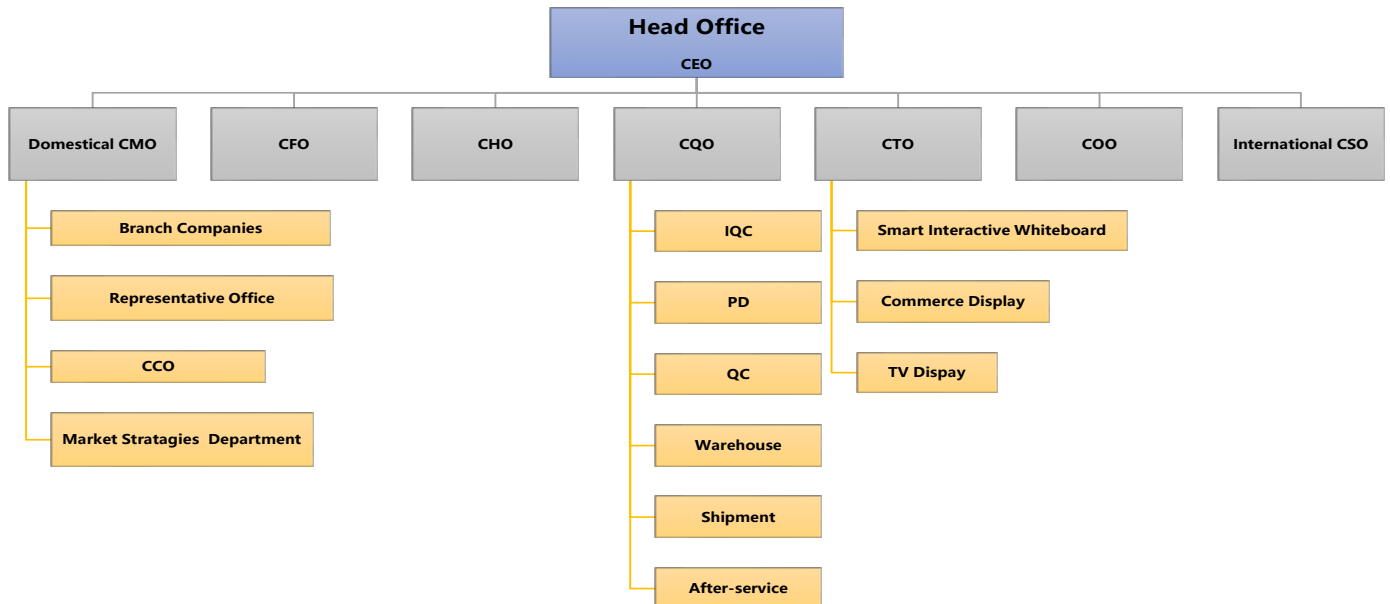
Head Office
CEO

Domestical CMO

CFO

CHO

CQO

CTO

COO

International CSO

Branch Companies

Representative Office

CCO

Market Stratagies Department

IQC

PD

QC

Warehouse

Shipment

After-service

Smart Interactive Whiteboard

Commerce Display

TV Dispay